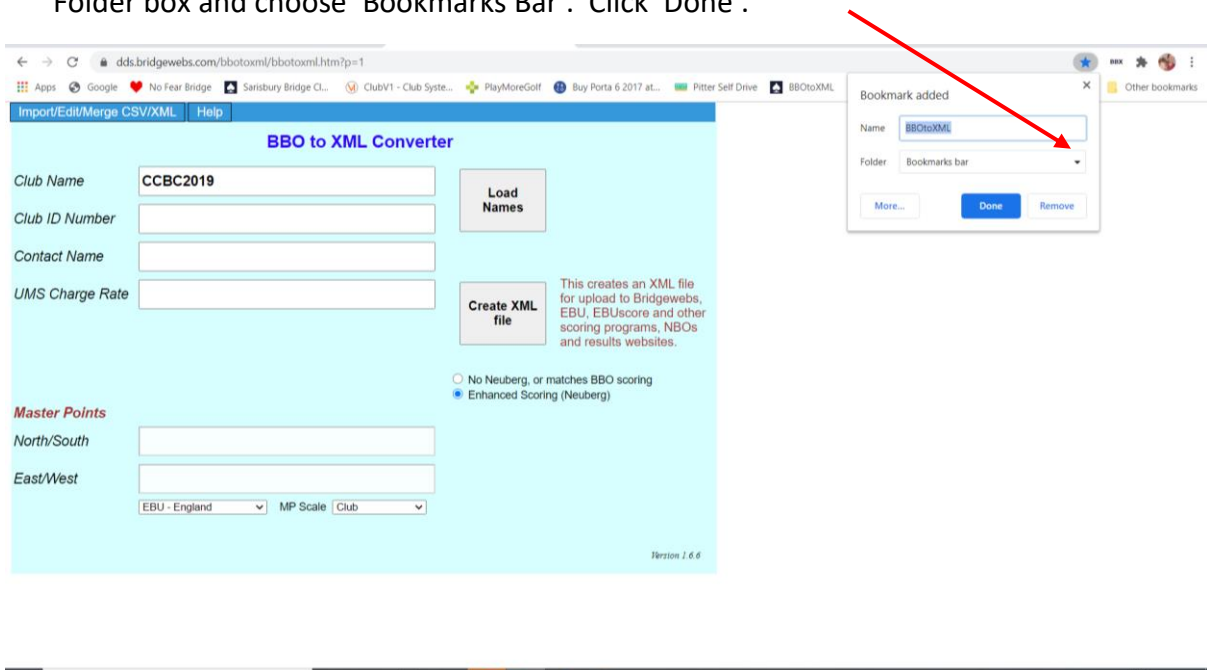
Folder box and choose "Bookmarks Bar". Click "Done".

dds.bridgewebs.com/bbotoxml/bbotoxml.htm?p=1

Apps Google No Fear Bridge Sarisbury Bridge Cl... ClubV1 - Club Syste... PlayMoreGolf Buy Porta 6 2017 at... Pitter Self Drive BBOtoXML Other bookmarks

Bookmark added

Name BBOtoXML

Folder Bookmarks bar

More... Done Remove

Import/Edit/Merge CSV/XML Help

BBO to XML Converter

Club Name CCBC2019

Club ID Number

Contact Name

UMS Charge Rate

Load Names

Create XML file

This creates an XML file for upload to Bridgewebs, EBU, EBUscore and other scoring programs, NBOs and results websites.

No Neuberg, or matches BBO scoring

Enhanced Scoring (Neuberg)

Master Points

North/South

East/West

EBU - England MP Scale Club

Version 1.6.6